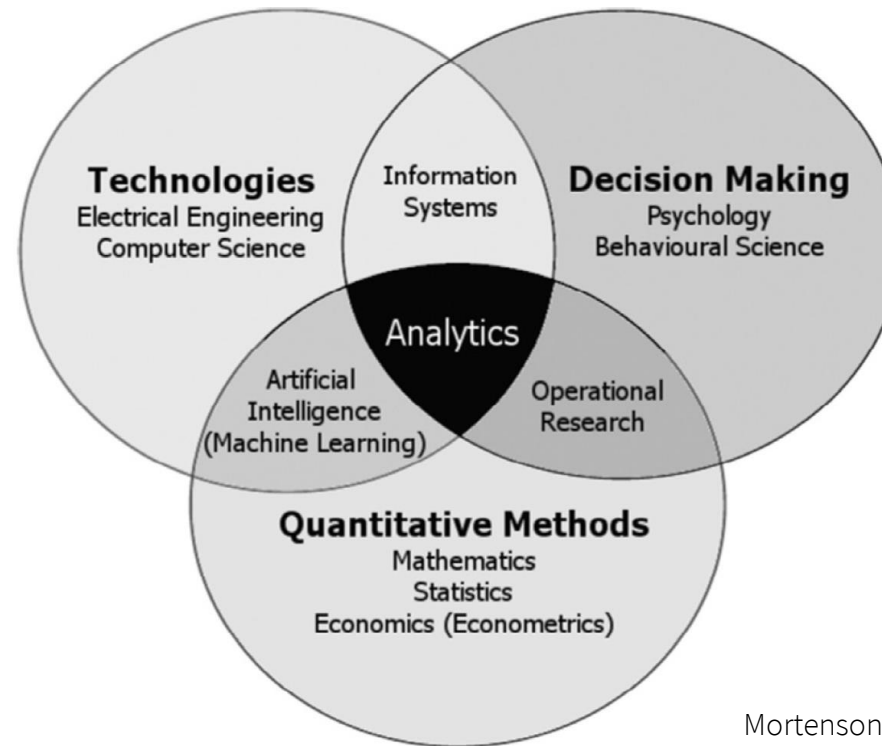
Technologies
Electrical Engineering
Computer Science

Information
Systems

Decision Making
Psychology
Behavioural Science

Analytics

Artificial
Intelligence
(Machine Learning)

Operational
Research

Quantitative Methods
Mathematics
Statistics
Economics (Econometrics)

Mortenson